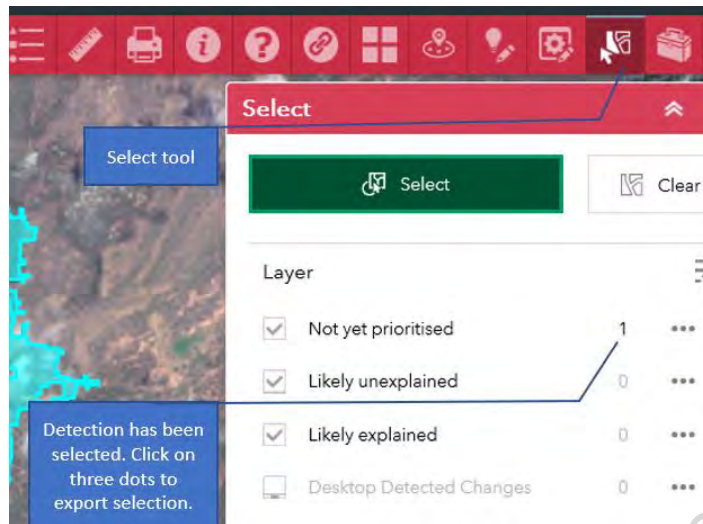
Select

Select tool

Select

Clear

Layer

Not yet prioritised 1 •••

Likely unexplained 0 •••

Likely explained 0 •••

Desktop Detected Changes 0 •••

Detection has been selected. Click on three dots to export selection.